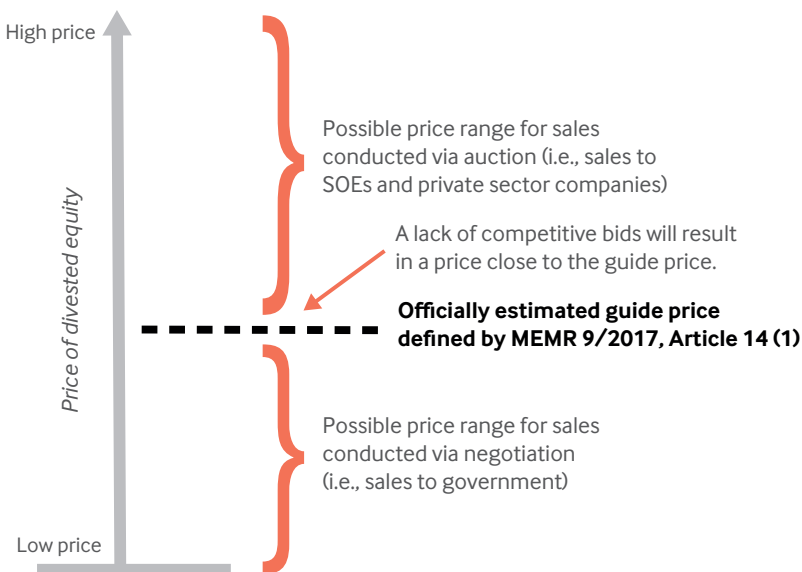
High price

Price of divested equity

Possible price range for sales conducted via auction (i.e., sales to SOEs and private sector companies)

A lack of competitive bids will result in a price close to the guide price.

**Officially estimated guide price defined by MEMR 9/2017, Article 14 (1)**

Possible price range for sales conducted via negotiation (i.e., sales to government)

Low price